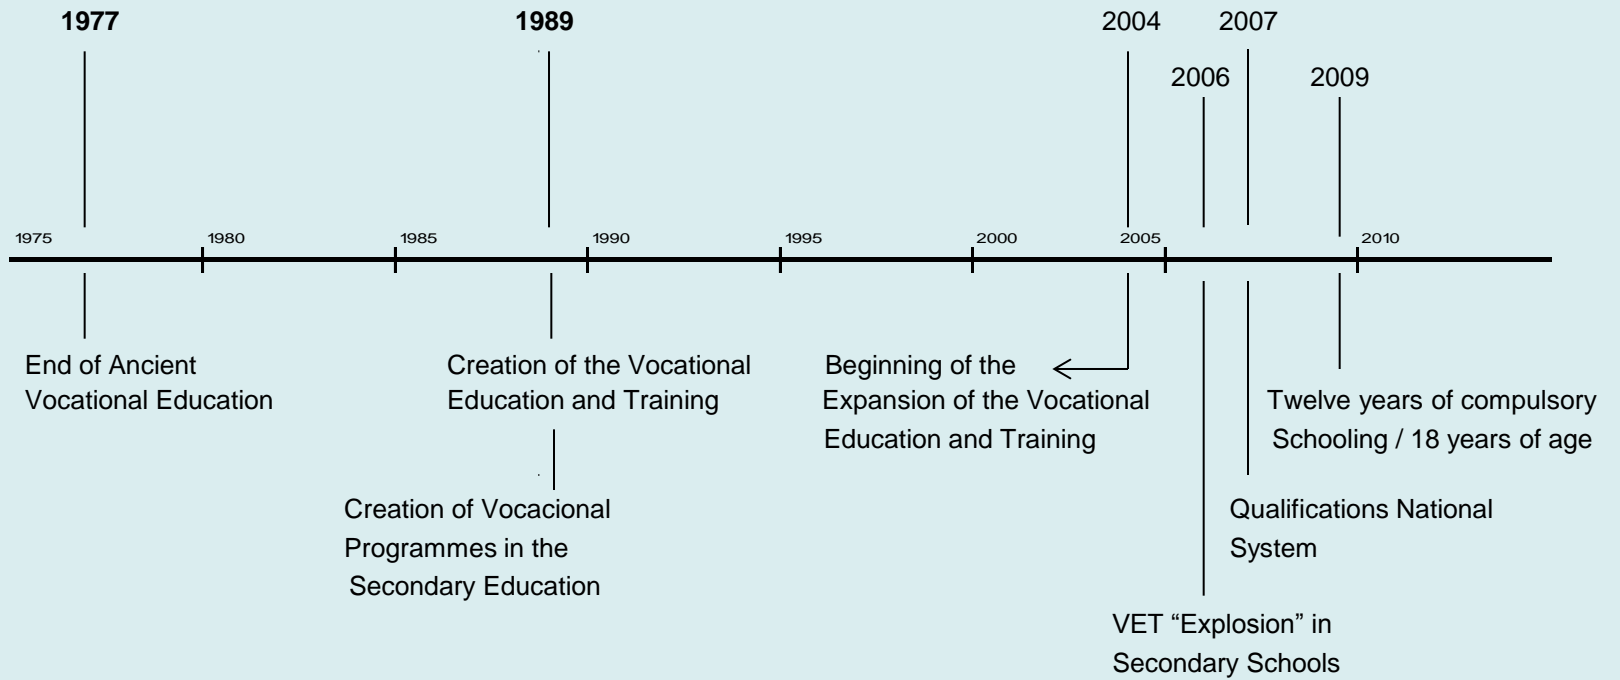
1977

1989

2004

2007

2006

2009

1975

1980

1985

1990

1995

2000

2005

2010

End of Ancient Vocational Education

Creation of the Vocational Education and Training

Creation of Vocacional Programmes in the Secondary Education

Beginning of the Expansion of the Vocational Education and Training

Twelve years of compulsory Schooling / 18 years of age

Qualifications National System

VET “Explosion” in Secondary Schools